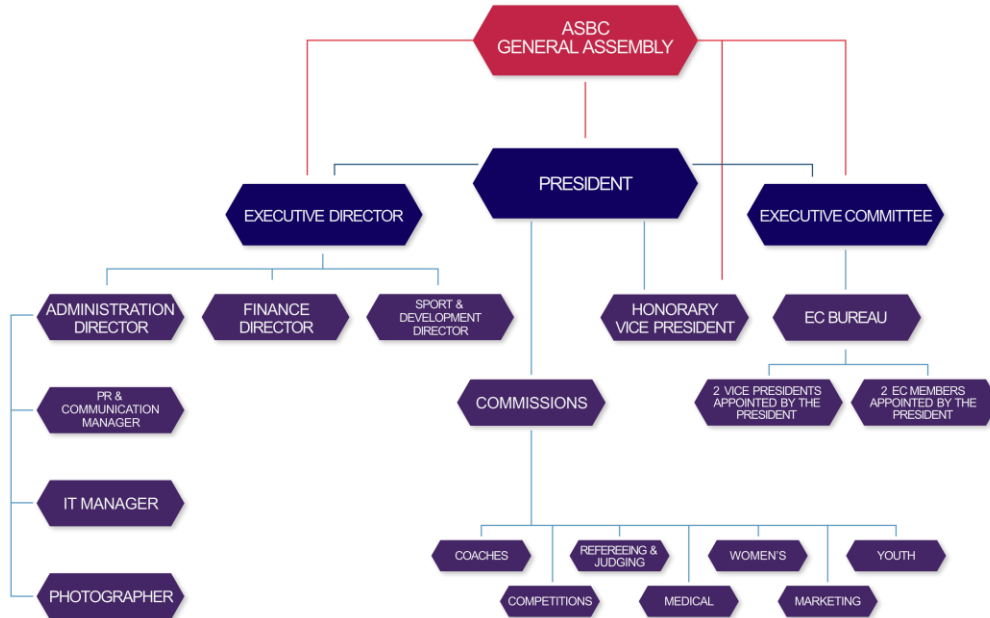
ASBC
GENERAL ASSEMBLY

PRESIDENT

EXECUTIVE DIRECTOR

EXECUTIVE COMMITTEE

ADMINISTRATION DIRECTOR

FINANCE DIRECTOR

SPORT & DEVELOPMENT DIRECTOR

HONORARY VICE PRESIDENT

EC BUREAU

PR & COMMUNICATION MANAGER

COMMISSIONS

2 VICE PRESIDENTS APPOINTED BY THE PRESIDENT

2 EC MEMBERS APPOINTED BY THE PRESIDENT

IT MANAGER

PHOTOGRAPHER

COACHES

REFEREEING & JUDGING

WOMEN'S

YOUTH

COMPETITIONS

MEDICAL

MARKETING